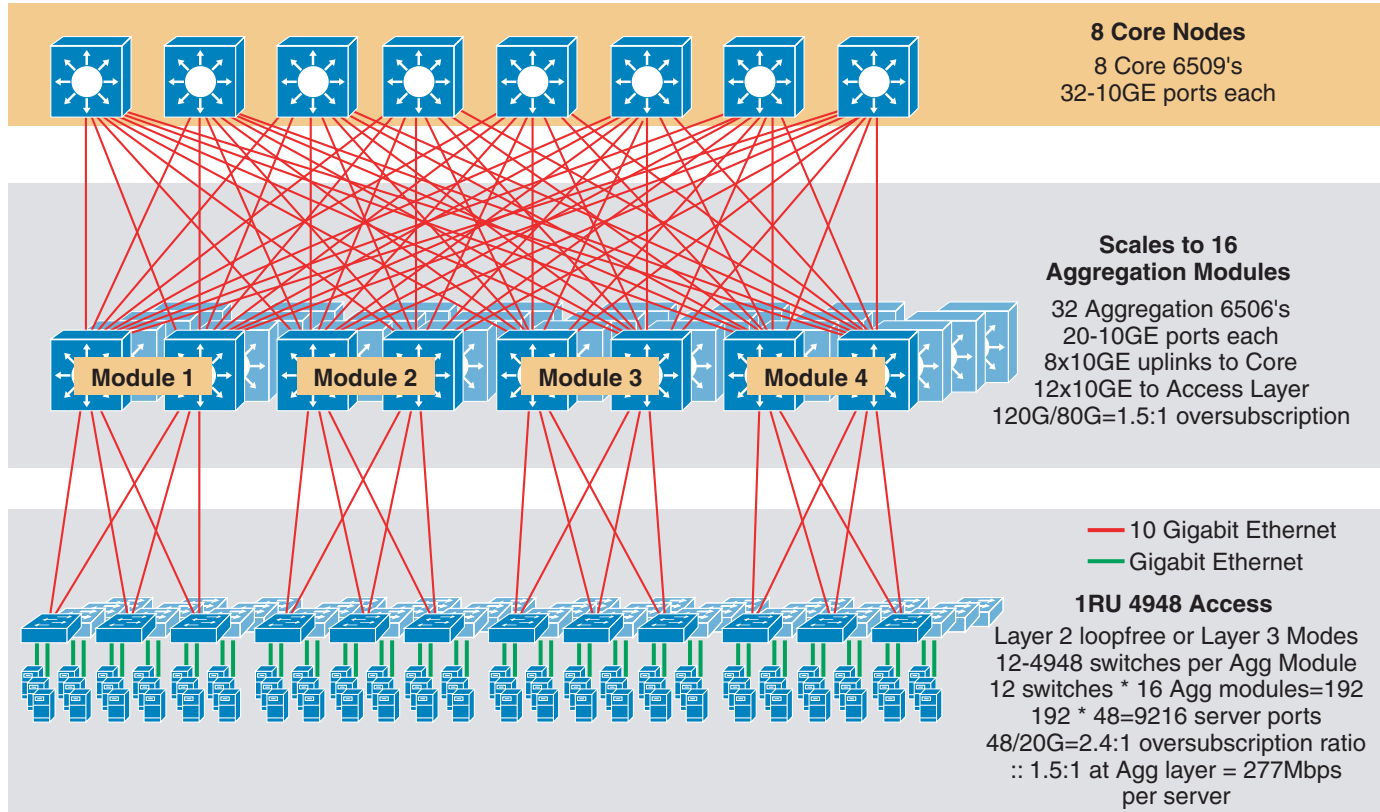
8 Core Nodes
8 Core 6509's
32-10GE ports each

Scales to 16
Aggregation Modules
32 Aggregation 6506's
20-10GE ports each
8x10GE uplinks to Core
12x10GE to Access Layer
120G/80G=1.5:1 oversubscription

Module 1
Module 2
Module 3
Module 4

10 Gigabit Ethernet
Gigabit Ethernet

1RU 4948 Access
Layer 2 loopfree or Layer 3 Modes
12-4948 switches per Agg Module
12 switches * 16 Agg modules=192
192 * 48=9216 server ports
48/20G=2.4:1 oversubscription ratio
:: 1.5:1 at Agg layer = 277Mbps per server